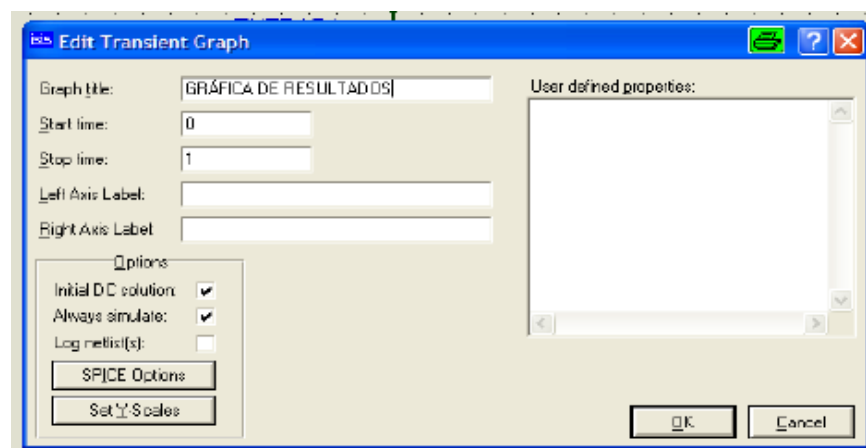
Edit Transient Graph

Graph title: GRÁFICA DE RESULTADOS

Start time: 0

Stop time: 1

Left Axis Label:

Right Axis Label:

Options

Initial DC solution:

Always simulate:

Log netlist(s):

SPICE Options

Set Y-Scales

User defined properties:

OK

Cancel